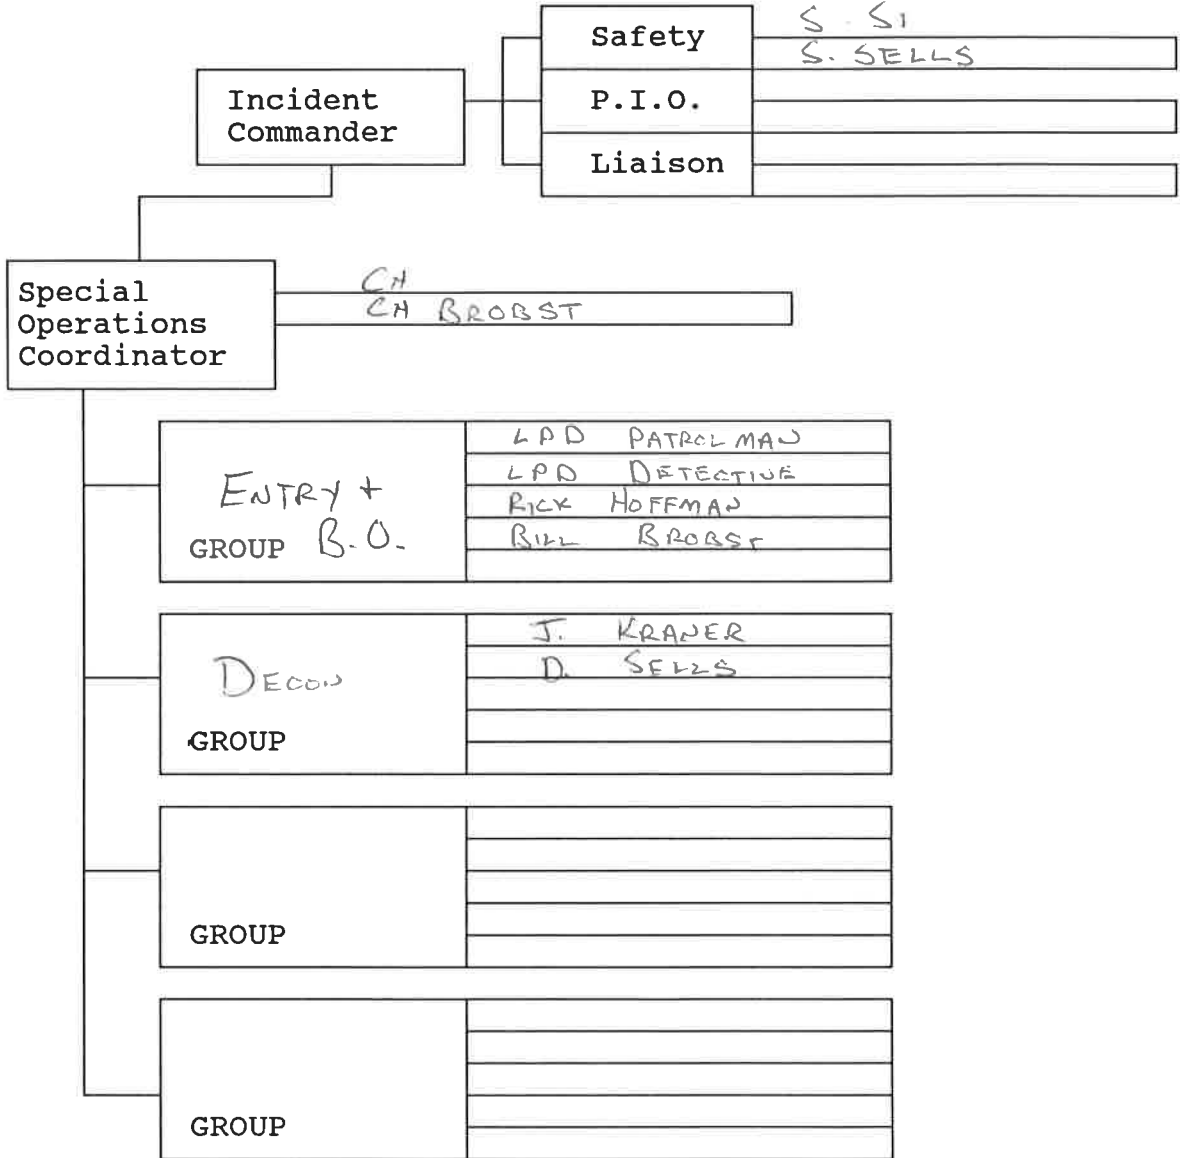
Incident Commander

Safety S. S1 S. SELLS

P.I.O.

Liaison

Special Operations Coordinator

CH
CH BROBST

ENTRY + GROUP B.O.

LPD PATROLMAN
LPD DETECTIVE
RICK HOFFMAN
BILL BROBST

DECON GROUP

J. KRANER
D. SELLS

GROUP

GROUP